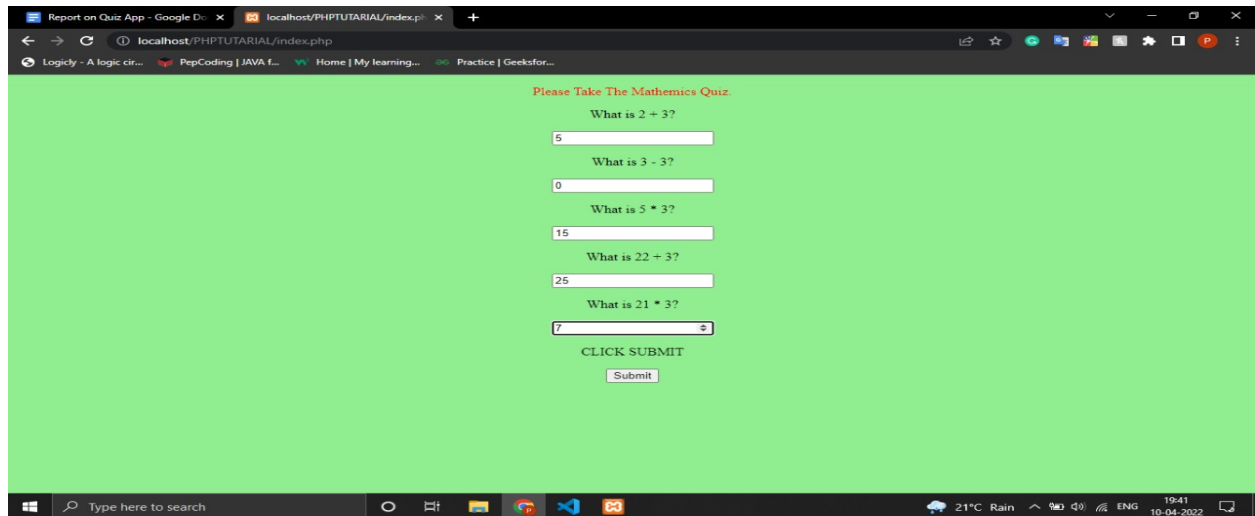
Report on Quiz App - Google Do ×
localhost/PHPTUTARIAL/index.ph ×
+

localhost/PHPTUTARIAL/index.php

Logicly - A logic cir... PepCoding | JAVA f... Home | My learning... Practice | Geeksfor...

Please Take The Mathemics Quiz.

What is 2 + 3?

5

What is 3 - 3?

0

What is 5 * 3?

15

What is 22 + 3?

25

What is 21 * 3?

7

CLICK SUBMIT

Submit

Type here to search

21°C Rain ENG 19:41 10-04-2022